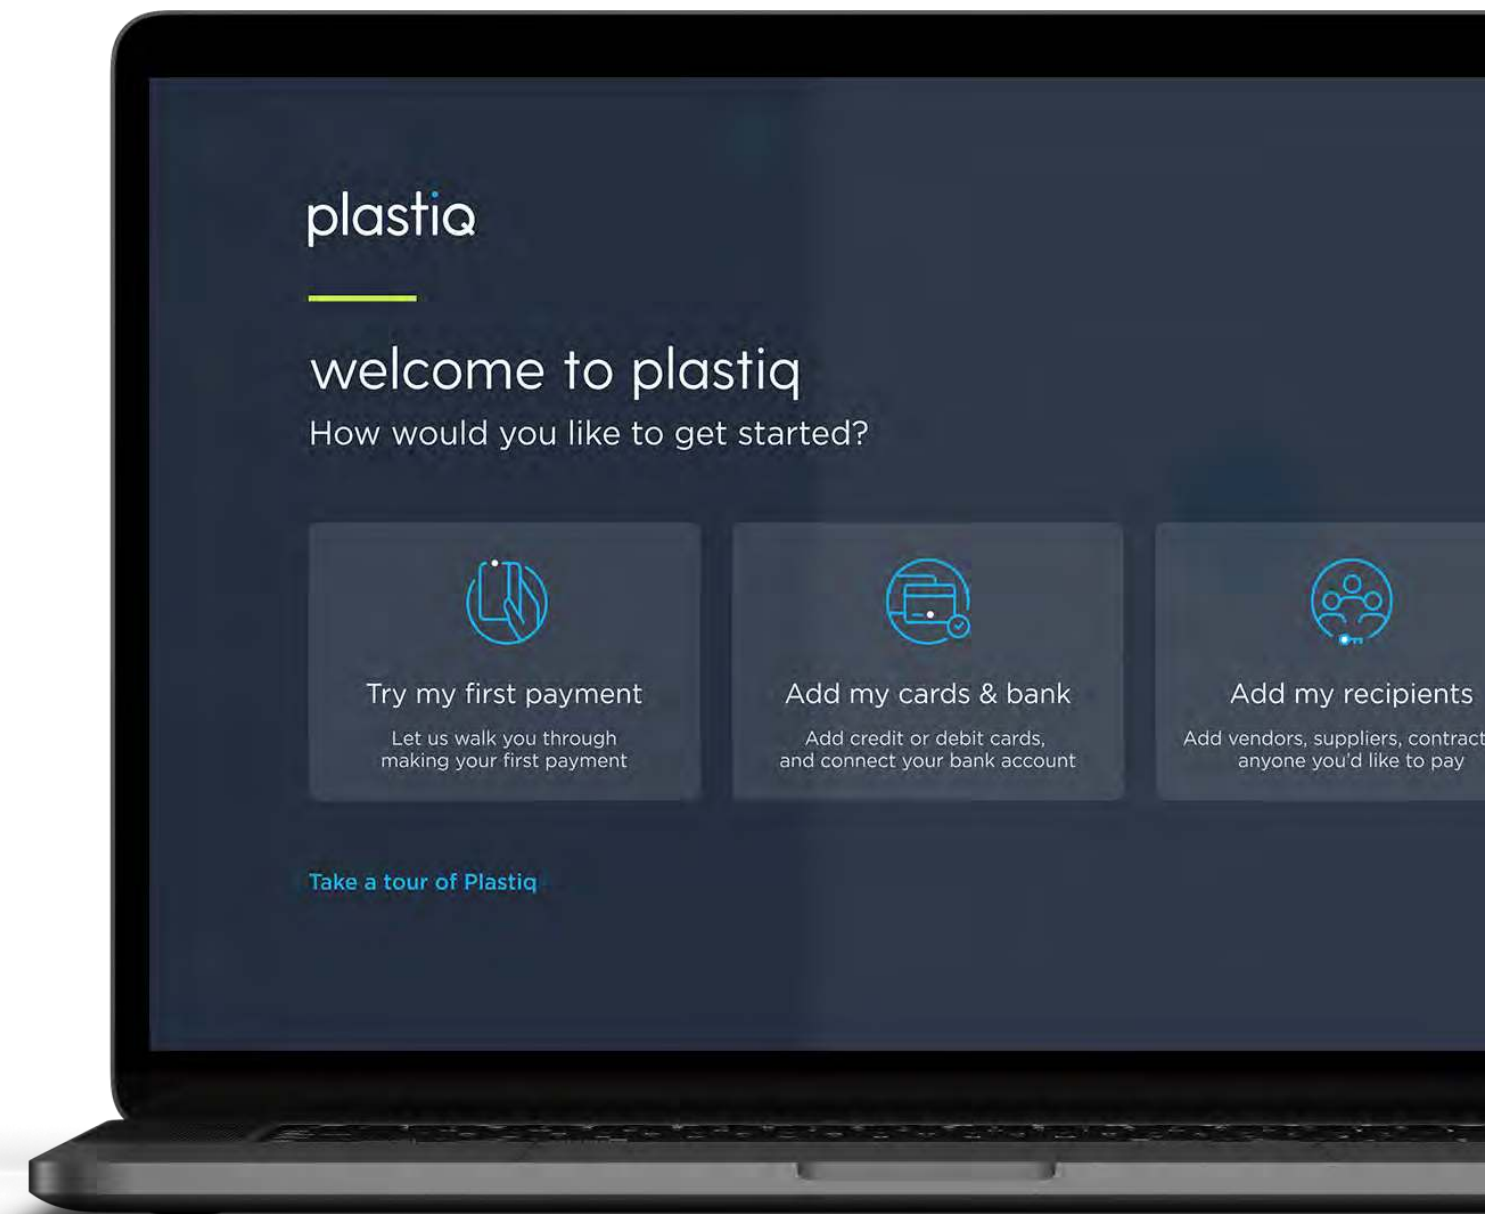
plastiq

welcome to plastiq
How would you like to get started?

Try my first payment
Let us walk you through making your first payment

Add my cards & bank
Add credit or debit cards, and connect your bank account

Add my recipients
Add vendors, suppliers, contract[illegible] anyone you'd like to pay

Take a tour of Plastiq